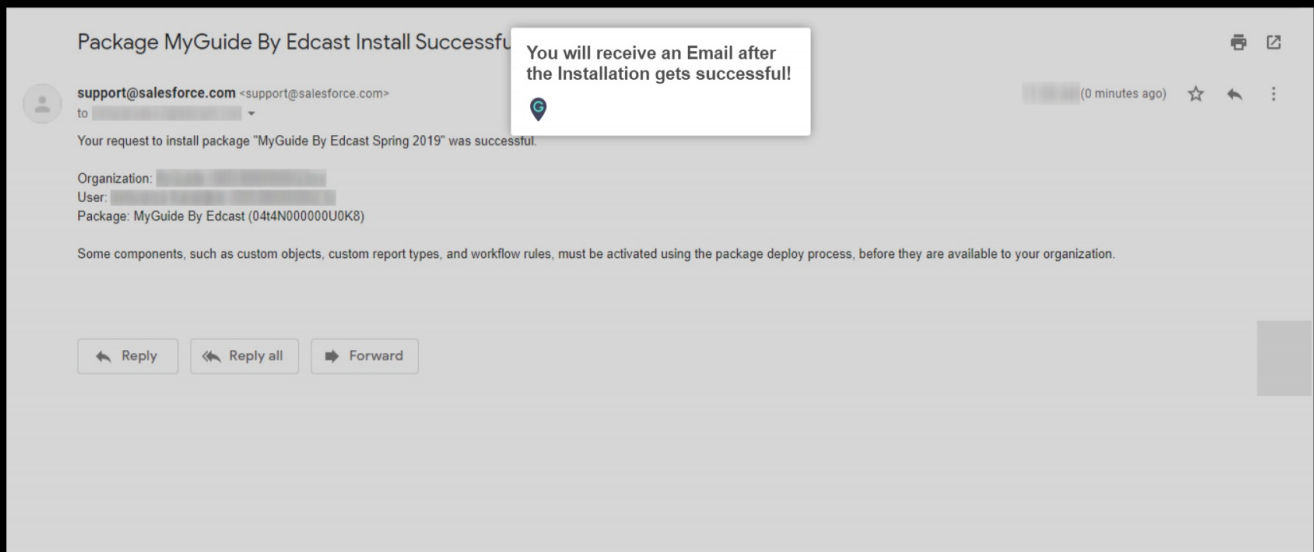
Package MyGuide By Edcast Install Successfu

You will receive an Email after the Installation gets successful!

support@salesforce.com <support@salesforce.com>
to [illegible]

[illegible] (0 minutes ago)

Your request to install package "MyGuide By Edcast Spring 2019" was successful.

Organization: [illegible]
User: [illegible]
Package: MyGuide By Edcast (04t4N000000U0K8)

Some components, such as custom objects, custom report types, and workflow rules, must be activated using the package deploy process, before they are available to your organization.

Reply
Reply all
Forward